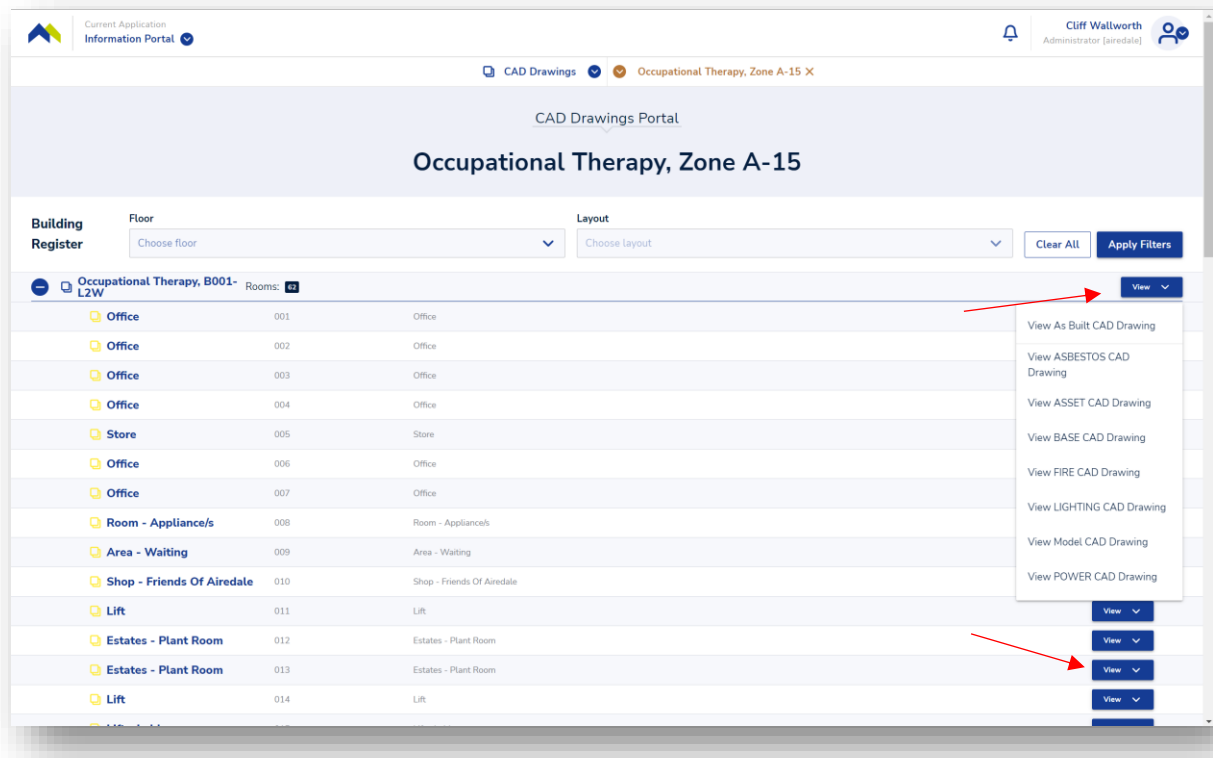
Current Application
Information Portal

Cliff Wallworth
Administrator [airedale]

CAD Drawings
Occupational Therapy, Zone A-15 ✕

CAD Drawings Portal

Occupational Therapy, Zone A-15

Building Register

Floor
Choose floor

Layout
Choose layout

Clear All
Apply Filters

Occupational Therapy, B001-L2W Rooms: 62
View

| | | |
|---|---|---|
| Office | 001 | Office |
| Office | 002 | Office |
| Office | 003 | Office |
| Office | 004 | Office |
| Store | 005 | Store |
| Office | 006 | Office |
| Office | 007 | Office |
| Room - Appliance/s | 008 | Room - Appliance/s |
| Area - Waiting | 009 | Area - Waiting |
| Shop - Friends Of Airedale | 010 | Shop - Friends Of Airedale |
| Lift | 011 | Lift |
| Estates - Plant Room | 012 | Estates - Plant Room |
| Estates - Plant Room | 013 | Estates - Plant Room |
| Lift | 014 | Lift |

View As Built CAD Drawing
View ASBESTOS CAD Drawing
View ASSET CAD Drawing
View BASE CAD Drawing
View FIRE CAD Drawing
View LIGHTING CAD Drawing
View Model CAD Drawing
View POWER CAD Drawing

View
View
View
View